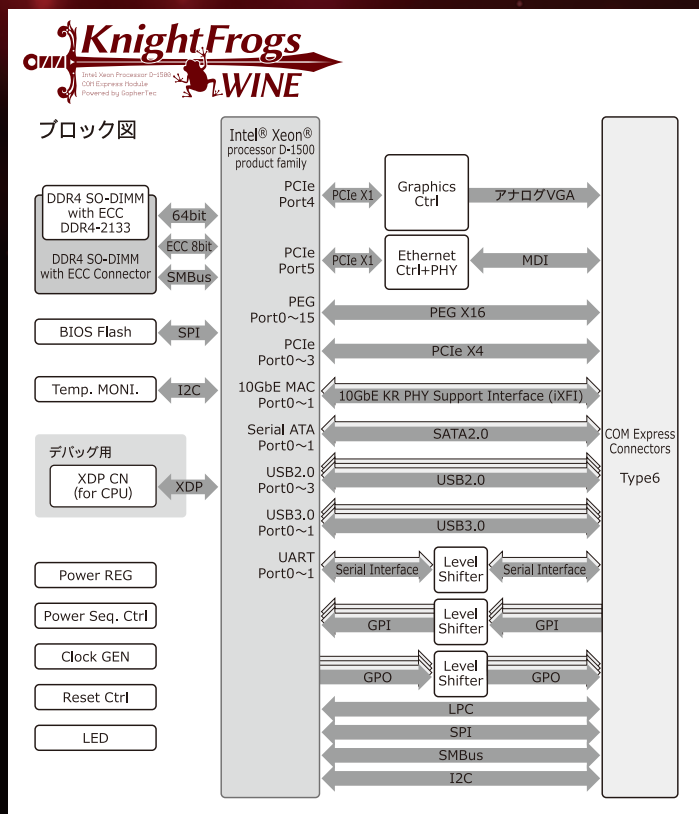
KnightFrogs WINE
Intel Xeon Processor D-1500
COM Express Module
Powered by GopherTec

ブロック図

DDR4 SO-DIMM with ECC DDR4-2133
DDR4 SO-DIMM with ECC Connector
64bit
ECC 8bit
SMBus
BIOS Flash
SPI
Temp. MONI.
I2C
デバッグ用
XDP CN (for CPU)
XDP
Power REG
Power Seq. Ctrl
Clock GEN
Reset Ctrl
LED

Intel® Xeon® processor D-1500 product family
PCIe Port4
PCIe X1
Graphics Ctrl
アナログVGA
PCIe Port5
PCIe X1
Ethernet Ctrl+PHY
MDI
PEG Port0〜15
PEG X16
PCIe Port0〜3
PCIe X4
10GbE MAC Port0〜1
10GbE KR PHY Support Interface (iXFI)
Serial ATA Port0〜1
SATA2.0
USB2.0 Port0〜3
USB2.0
USB3.0 Port0〜1
USB3.0
UART Port0〜1
Serial Interface
Level Shifter
Serial Interface
GPI
Level Shifter
GPI
GPO
Level Shifter
GPO
LPC
SPI
SMBus
I2C

COM Express Connectors
Type6